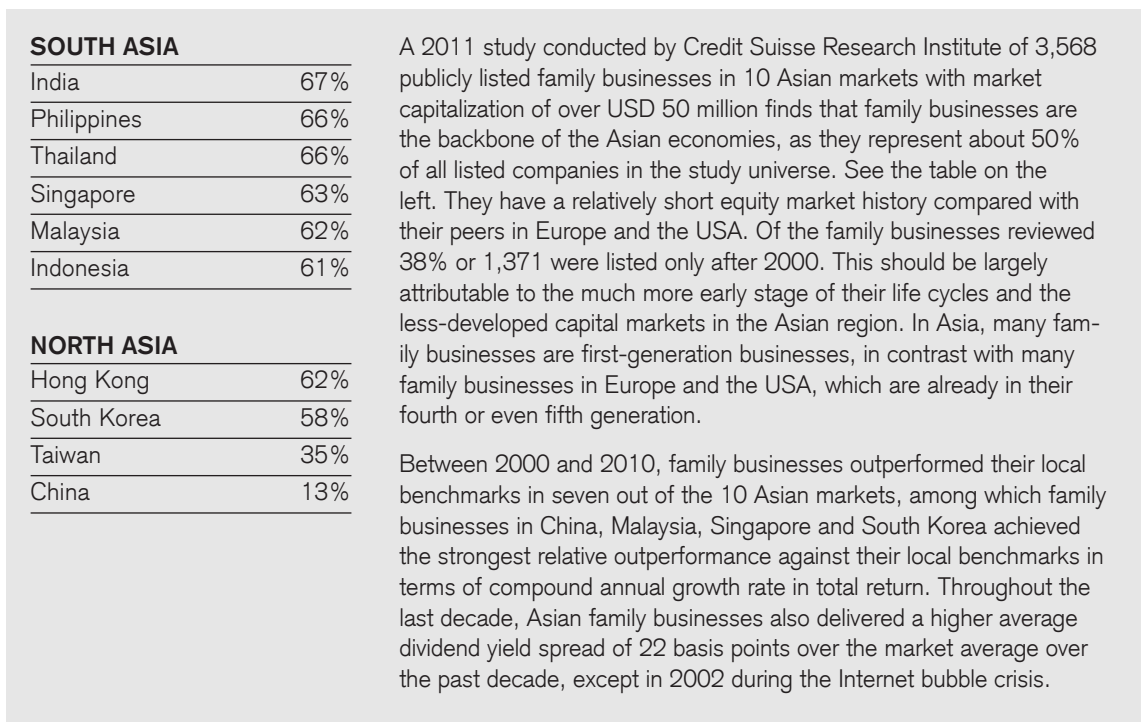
**SOUTH ASIA**

| | |
|---|---|
| India | 67% |
| Philippines | 66% |
| Thailand | 66% |
| Singapore | 63% |
| Malaysia | 62% |
| Indonesia | 61% |

**NORTH ASIA**

| | |
|---|---|
| Hong Kong | 62% |
| South Korea | 58% |
| Taiwan | 35% |
| China | 13% |

A 2011 study conducted by Credit Suisse Research Institute of 3,568 publicly listed family businesses in 10 Asian markets with market capitalization of over USD 50 million finds that family businesses are the backbone of the Asian economies, as they represent about 50% of all listed companies in the study universe. See the table on the left. They have a relatively short equity market history compared with their peers in Europe and the USA. Of the family businesses reviewed 38% or 1,371 were listed only after 2000. This should be largely attributable to the much more early stage of their life cycles and the less-developed capital markets in the Asian region. In Asia, many family businesses are first-generation businesses, in contrast with many family businesses in Europe and the USA, which are already in their fourth or even fifth generation.

Between 2000 and 2010, family businesses outperformed their local benchmarks in seven out of the 10 Asian markets, among which family businesses in China, Malaysia, Singapore and South Korea achieved the strongest relative outperformance against their local benchmarks in terms of compound annual growth rate in total return. Throughout the last decade, Asian family businesses also delivered a higher average dividend yield spread of 22 basis points over the market average over the past decade, except in 2002 during the Internet bubble crisis.